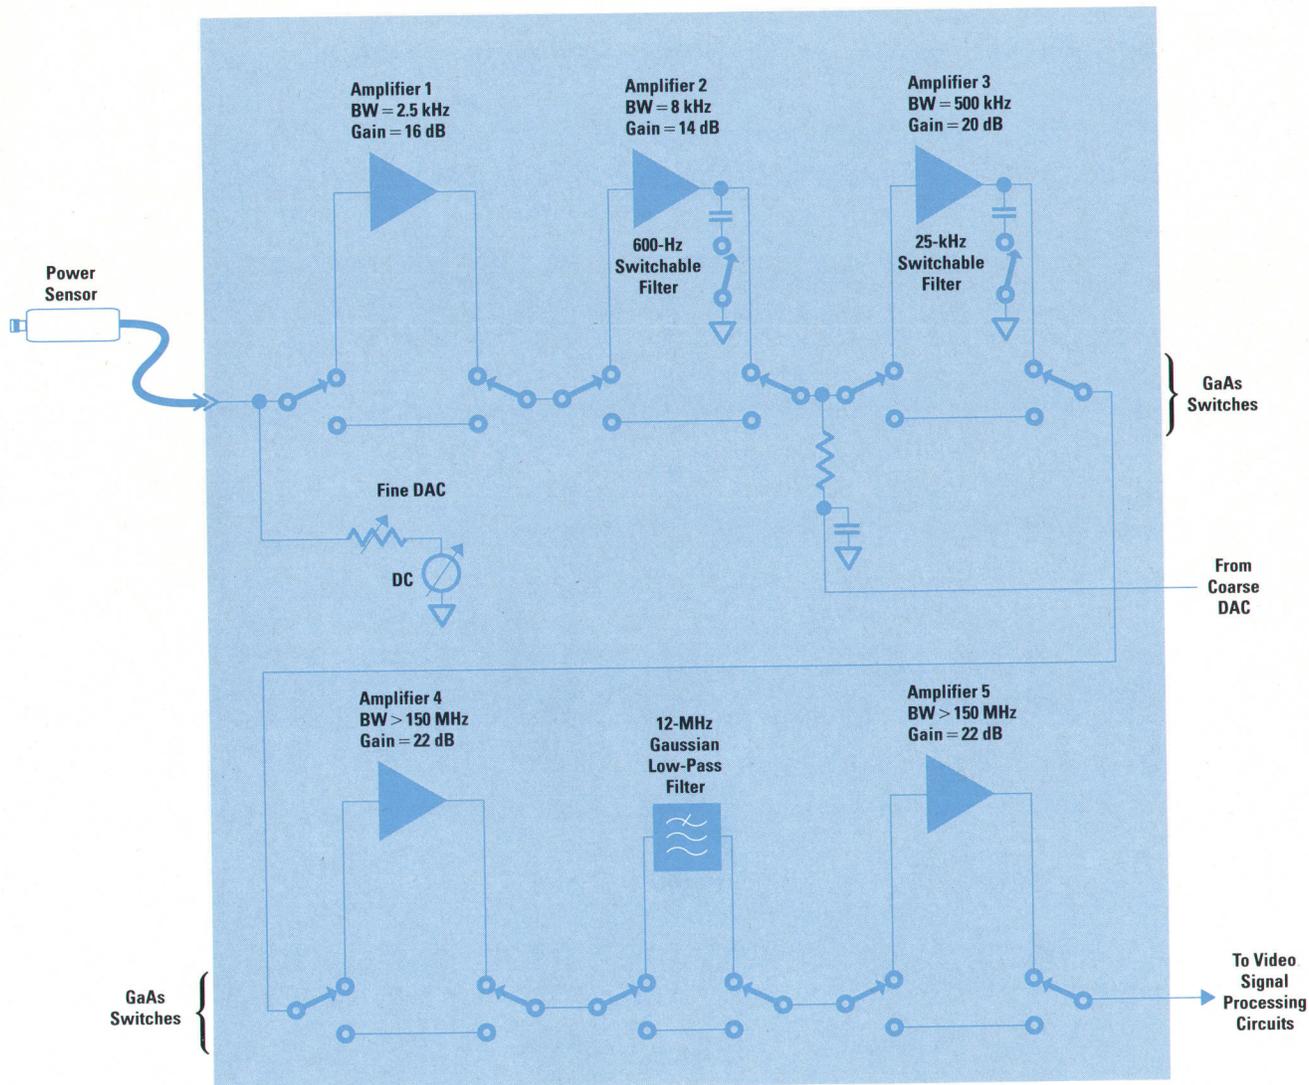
Amplifier 1
BW = 2.5 kHz
Gain = 16 dB

Amplifier 2
BW = 8 kHz
Gain = 14 dB

Amplifier 3
BW = 500 kHz
Gain = 20 dB

600-Hz
Switchable
Filter

25-kHz
Switchable
Filter

Power
Sensor

GaAs
Switches

Fine DAC

DC

From
Coarse
DAC

Amplifier 4
BW > 150 MHz
Gain = 22 dB

12-MHz
Gaussian
Low-Pass
Filter

Amplifier 5
BW > 150 MHz
Gain = 22 dB

GaAs
Switches

To Video
Signal
Processing
Circuits